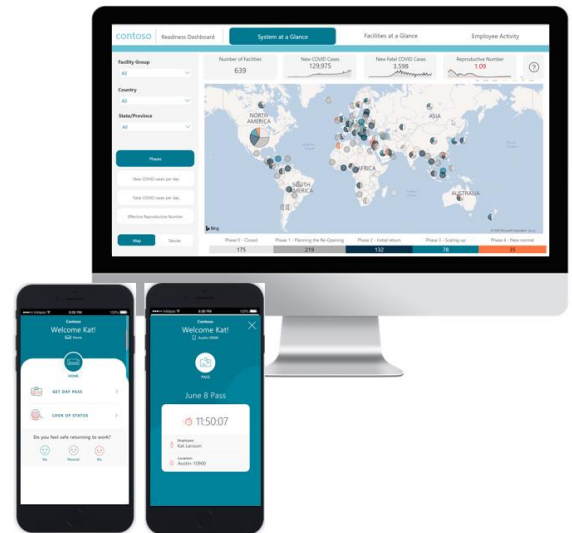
contoso Readiness Dashboard System at a Glance Facilities at a Glance Employee Activity

Facility Group
All

Country
All

State/Province
All

Phases

New COVID cases per day

Fatal COVID cases per day

Effective Reproductive Number

Map Tabular

Number of Facilities
639

New COVID Cases
129,975

New Fatal COVID Cases
3,598

Reproductive Number
1.09

?

NORTH AMERICA

SOUTH AMERICA

EUROPE

AFRICA

ASIA

AUSTRALIA

Bing

| Phase 0 - Closed | Phase 1 - Planning the Re-Opening | Phase 2 - Initial return | Phase 3 - Scaling up | Phase 4 - New normal |
|---|---|---|---|---|
| 175 | 219 | 132 | 78 | 35 |

Contoso
Welcome Kat!
Home

HOME

GET DAY PASS

LOOK UP STATUS

Do you feel safe returning to work?

Yes Neutral No

Contoso
Welcome Kat!
Austin 10900

PASS

June 8 Pass

11:50:07

Employee
Kat Larsson

Location
Austin 10900